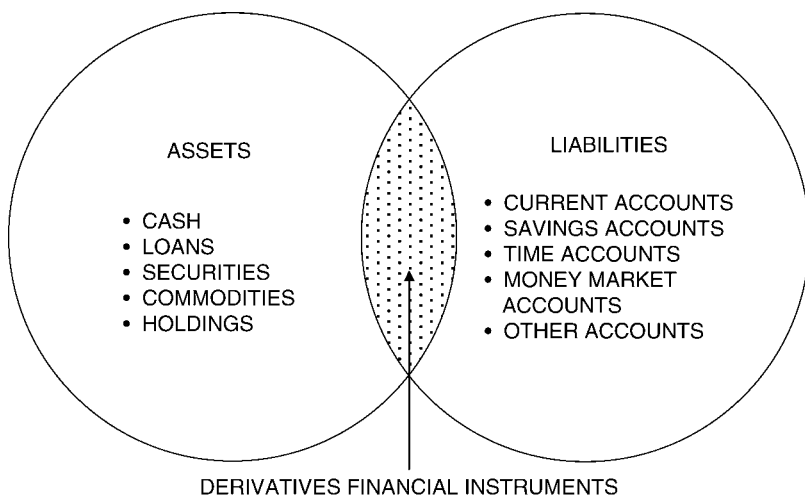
ASSETS

• CASH
• LOANS
• SECURITIES
• COMMODITIES
• HOLDINGS

LIABILITIES

• CURRENT ACCOUNTS
• SAVINGS ACCOUNTS
• TIME ACCOUNTS
• MONEY MARKET ACCOUNTS
• OTHER ACCOUNTS

DERIVATIVES FINANCIAL INSTRUMENTS